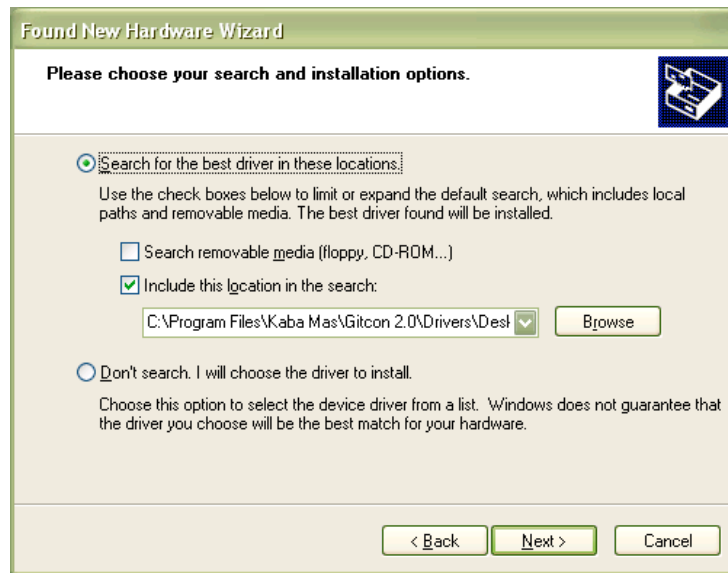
Found New Hardware Wizard

Please choose your search and installation options.

Search for the best driver in these locations.

Use the check boxes below to limit or expand the default search, which includes local paths and removable media. The best driver found will be installed.

Search removable media (floppy, CD-ROM...)

Include this location in the search:

C:\Program Files\Kaba Mas\Gitcon 2.0\Drivers\Desk

Browse

Don't search. I will choose the driver to install.

Choose this option to select the device driver from a list. Windows does not guarantee that the driver you choose will be the best match for your hardware.

< Back

Next >

Cancel